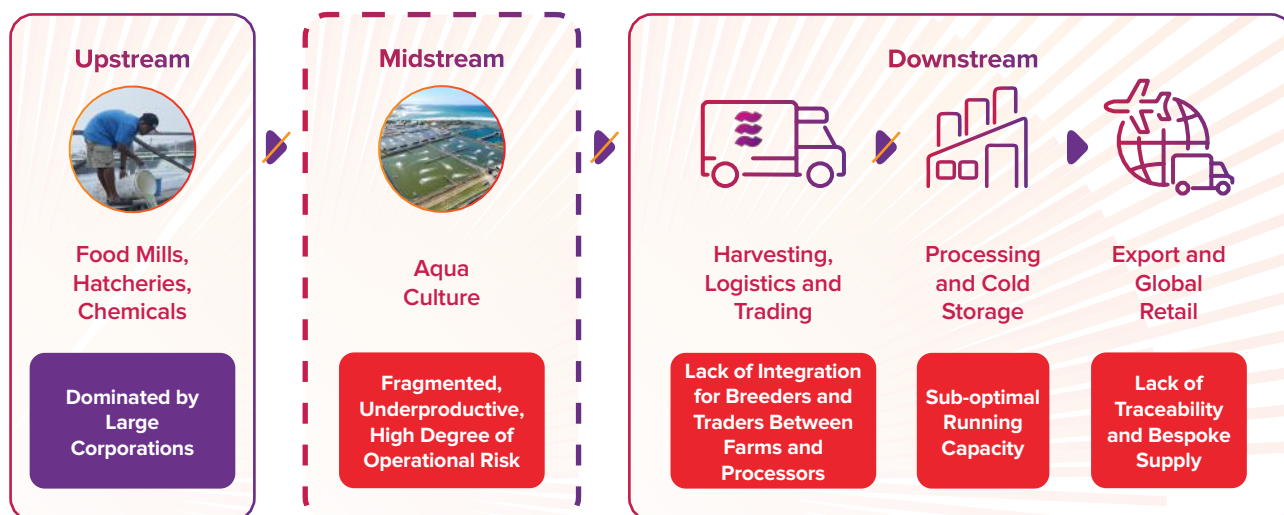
Upstream

Food Mills, Hatcheries, Chemicals

Dominated by Large Corporations

Midstream

Aqua Culture

Fragmented, Underproductive, High Degree of Operational Risk

Downstream

Harvesting, Logistics and Trading

Lack of Integration for Breeders and Traders Between Farms and Processors

Processing and Cold Storage

Sub-optimal Running Capacity

Export and Global Retail

Lack of Traceability and Bespoke Supply